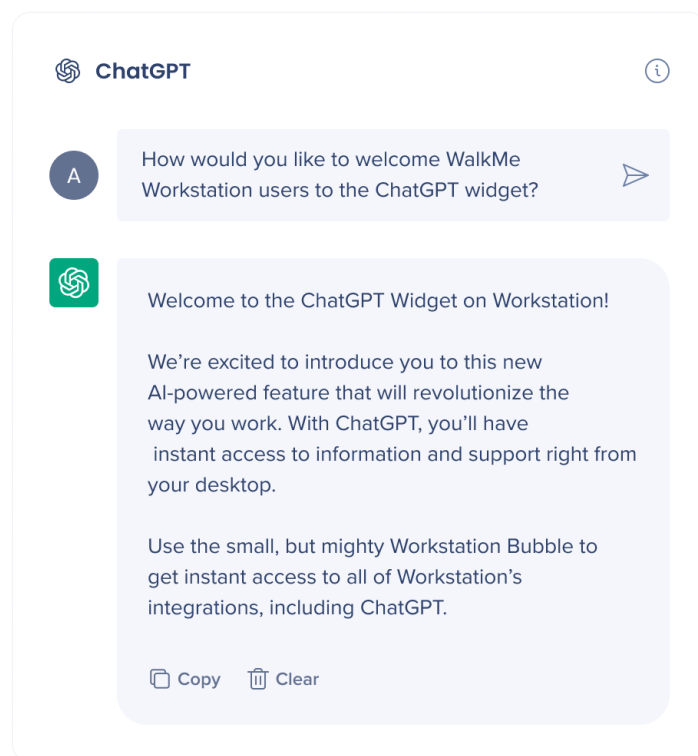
ChatGPT

A

How would you like to welcome WalkMe Workstation users to the ChatGPT widget?

Welcome to the ChatGPT Widget on Workstation!

We're excited to introduce you to this new AI-powered feature that will revolutionize the way you work. With ChatGPT, you'll have instant access to information and support right from your desktop.

Use the small, but mighty Workstation Bubble to get instant access to all of Workstation's integrations, including ChatGPT.

Copy Clear